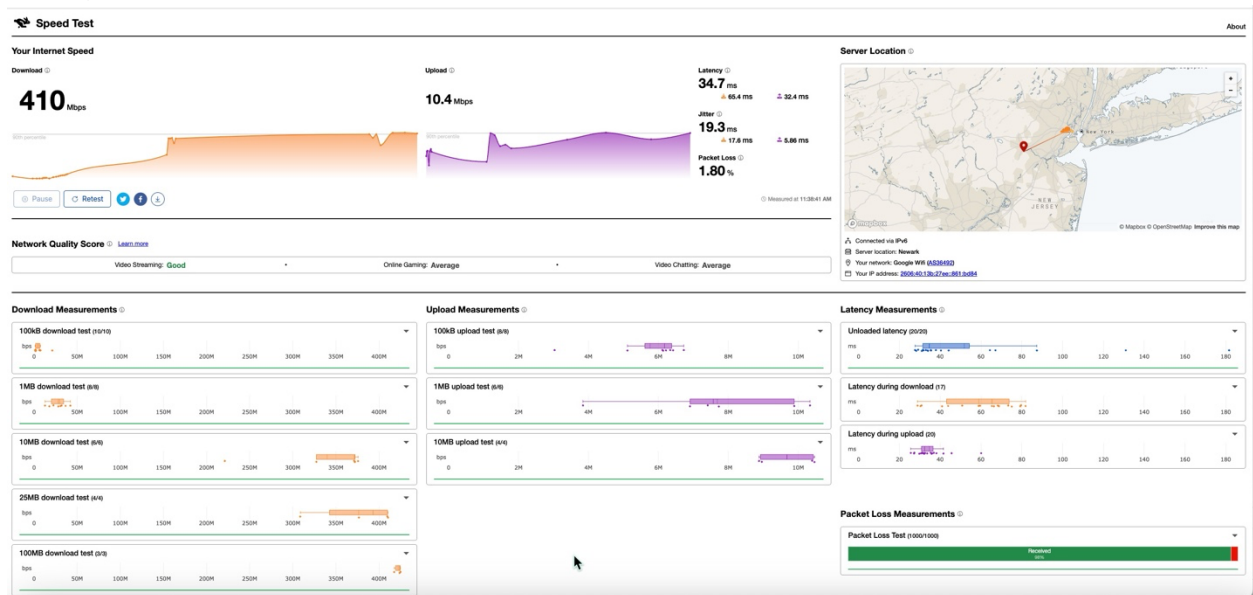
Speed Test

About

Your Internet Speed

Download ⓘ

410 Mbps

90th percentile

Upload ⓘ

10.4 Mbps

90th percentile

Latency ⓘ
34.7 ms
65.4 ms 32.4 ms

Jitter ⓘ
19.3 ms
17.6 ms 5.86 ms

Packet Loss ⓘ
1.80 %

Pause Retest

Measured at 11:38:41 AM

Server Location ⓘ

New York

NEW JERSEY

© Mapbox © OpenStreetMap Improve this map

Connected via IPv6
Server location: Newark
Your network: Google Wifi (AS36492)
Your IP address: 2606:40:13b:27ee::861:bd84

Network Quality Score ⓘ Learn more

Video Streaming: Good • Online Gaming: Average • Video Chatting: Average

Download Measurements ⓘ

100kB download test (10/10)
bps 0 50M 100M 150M 200M 250M 300M 350M 400M

1MB download test (8/8)
bps 0 50M 100M 150M 200M 250M 300M 350M 400M

10MB download test (6/6)
bps 0 50M 100M 150M 200M 250M 300M 350M 400M

25MB download test (4/4)
bps 0 50M 100M 150M 200M 250M 300M 350M 400M

100MB download test (3/3)
bps 0 50M 100M 150M 200M 250M 300M 350M 400M

Upload Measurements ⓘ

100kB upload test (8/8)
bps 0 2M 4M 6M 8M 10M

1MB upload test (6/6)
bps 0 2M 4M 6M 8M 10M

10MB upload test (4/4)
bps 0 2M 4M 6M 8M 10M

Latency Measurements ⓘ

Unloaded latency (20/20)
ms 0 20 40 60 80 100 120 140 160 180

Latency during download (17)
ms 0 20 40 60 80 100 120 140 160 180

Latency during upload (20)
ms 0 20 40 60 80 100 120 140 160 180

Packet Loss Measurements ⓘ

Packet Loss Test (1000/1000)
Received
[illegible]